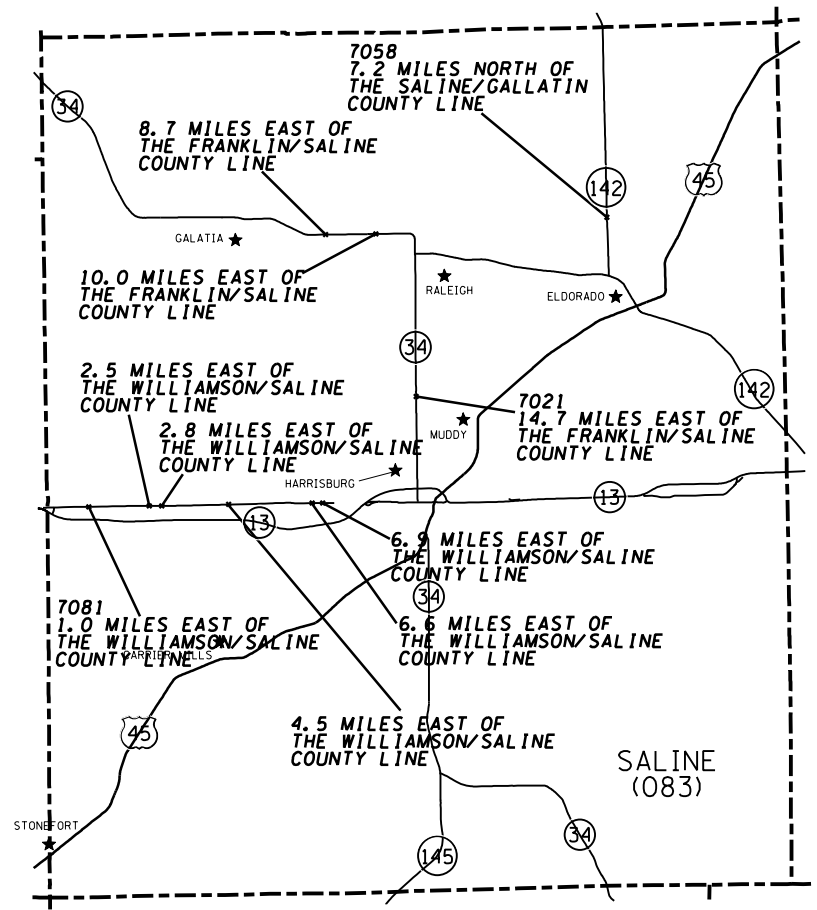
7058
7.2 MILES NORTH OF
THE SALINE/GALLATIN
COUNTY LINE

34

8.7 MILES EAST OF
THE FRANKLIN/SALINE
COUNTY LINE

142

45

GALATIA

10.0 MILES EAST OF
THE FRANKLIN/SALINE
COUNTY LINE

RALEIGH

ELDORADO

34

142

2.5 MILES EAST OF
THE WILLIAMSON/SALINE
COUNTY LINE

7021
14.7 MILES EAST OF
THE FRANKLIN/SALINE
COUNTY LINE

MUDDY

2.8 MILES EAST OF
THE WILLIAMSON/SALINE
COUNTY LINE

HARRISBURG

13

13

6.9 MILES EAST OF
THE WILLIAMSON/SALINE
COUNTY LINE

34

7081
1.0 MILES EAST OF
THE WILLIAMSON/SALINE
COUNTY LINE

CARRIER MILLS

6.6 MILES EAST OF
THE WILLIAMSON/SALINE
COUNTY LINE

45

4.5 MILES EAST OF
THE WILLIAMSON/SALINE
COUNTY LINE

SALINE
(083)

STONEFORT

34

145